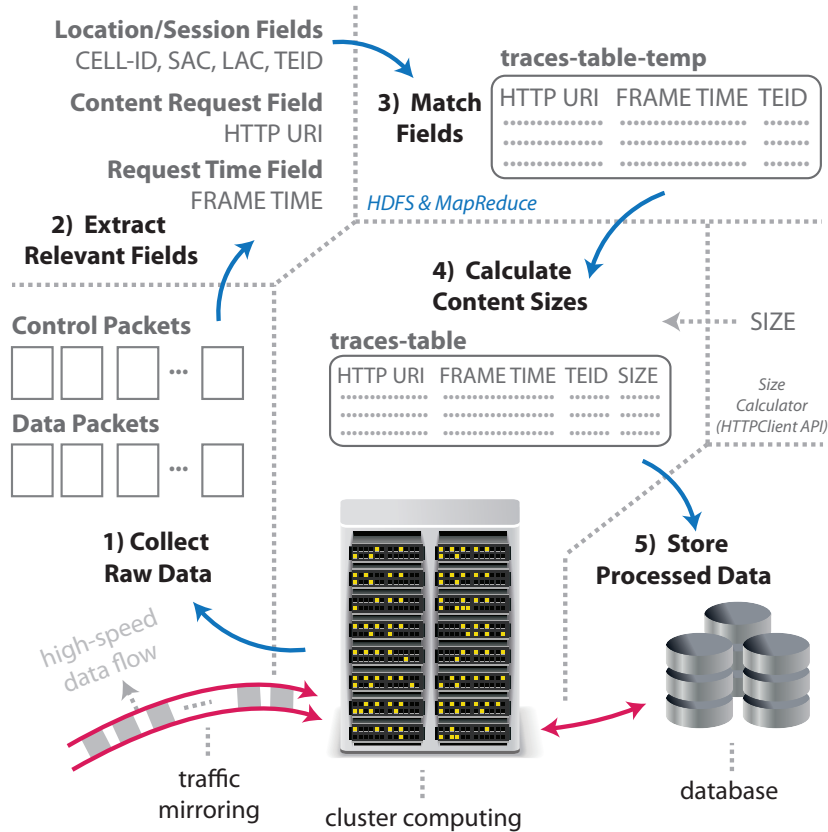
Location/Session Fields
CELL-ID, SAC, LAC, TEID

Content Request Field
HTTP URI

Request Time Field
FRAME TIME

2) Extract Relevant Fields

3) Match Fields

traces-table-temp

| HTTP URI | FRAME TIME | TEID |
|---|---|---|
| ............ | ............ | ....... |
| ............ | ............ | ....... |
| ............ | ............ | ....... |

HDFS & MapReduce

4) Calculate Content Sizes

SIZE

traces-table

| HTTP URI | FRAME TIME | TEID | SIZE |
|---|---|---|---|
| ............ | ............ | ....... | ....... |
| ............ | ............ | ....... | ....... |
| ............ | ............ | ....... | ....... |

Size Calculator (HTTPClient API)

Control Packets
...

Data Packets
...

1) Collect Raw Data

5) Store Processed Data

high-speed data flow

traffic mirroring

cluster computing

database